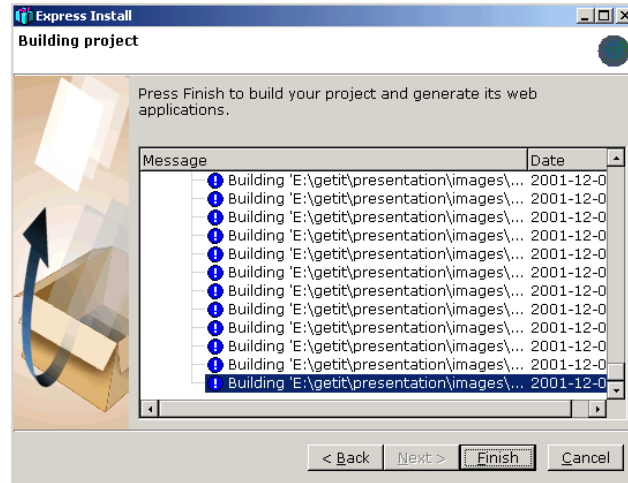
Express Install

Building project

Press Finish to build your project and generate its web applications.

| Message | Date |
|---|---|
| Building 'E:\getit\presentation\images\... | 2001-12-0 |
| Building 'E:\getit\presentation\images\... | 2001-12-0 |
| Building 'E:\getit\presentation\images\... | 2001-12-0 |
| Building 'E:\getit\presentation\images\... | 2001-12-0 |
| Building 'E:\getit\presentation\images\... | 2001-12-0 |
| Building 'E:\getit\presentation\images\... | 2001-12-0 |
| Building 'E:\getit\presentation\images\... | 2001-12-0 |
| Building 'E:\getit\presentation\images\... | 2001-12-0 |
| Building 'E:\getit\presentation\images\... | 2001-12-0 |
| Building 'E:\getit\presentation\images\... | 2001-12-0 |
| Building 'E:\getit\presentation\images\... | 2001-12-0 |
| Building 'E:\getit\presentation\images\... | 2001-12-0 |

< Back   Next >   Finish   Cancel